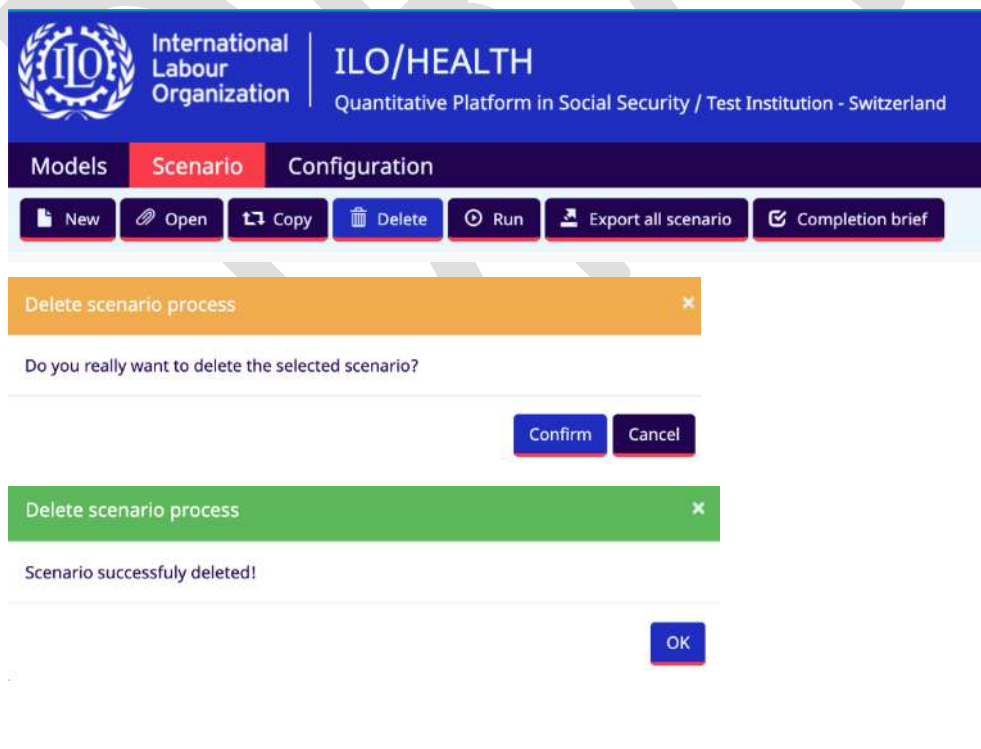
ILO

International Labour Organization

ILO/HEALTH

Quantitative Platform in Social Security / Test Institution - Switzerland

Models Scenario Configuration

New Open Copy Delete Run Export all scenario Completion brief

Delete scenario process ×

Do you really want to delete the selected scenario?

Confirm Cancel

Delete scenario process ×

Scenario successfuly deleted!

OK